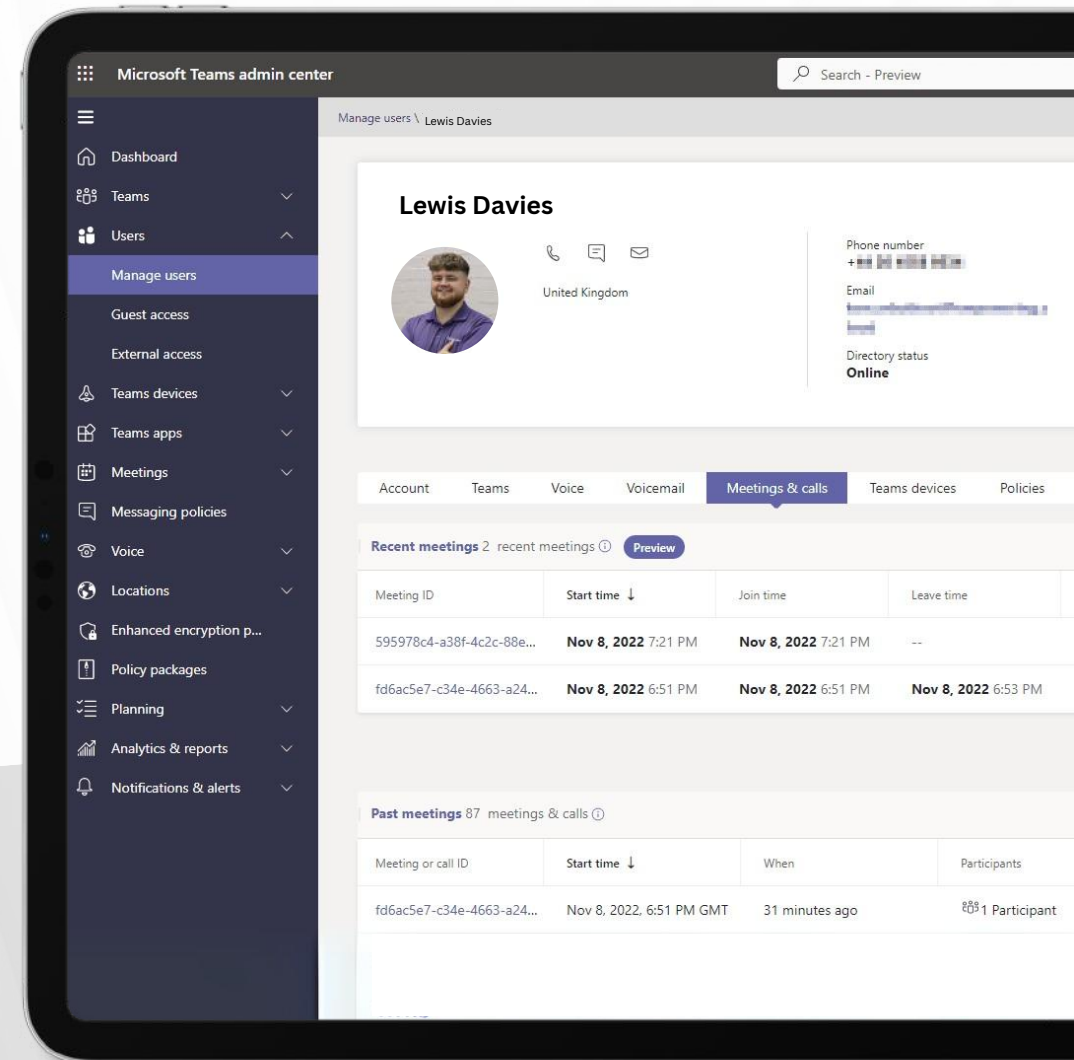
Microsoft Teams admin center

Search - Preview

Dashboard
Teams
Users
Manage users
Guest access
External access
Teams devices
Teams apps
Meetings
Messaging policies
Voice
Locations
Enhanced encryption p...
Policy packages
Planning
Analytics & reports
Notifications & alerts

Manage users \ Lewis Davies

Lewis Davies

United Kingdom

Phone number
+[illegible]

Email
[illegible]

Directory status
Online

Account | Teams | Voice | Voicemail | Meetings & calls | Teams devices | Policies

Recent meetings 2 recent meetings Preview

| Meeting ID | Start time ↓ | Join time | Leave time |
|---|---|---|---|
| 595978c4-a38f-4c2c-88e... | Nov 8, 2022 7:21 PM | Nov 8, 2022 7:21 PM | -- |
| fd6ac5e7-c34e-4663-a24... | Nov 8, 2022 6:51 PM | Nov 8, 2022 6:51 PM | Nov 8, 2022 6:53 PM |

Past meetings 87 meetings & calls

| Meeting or call ID | Start time ↓ | When | Participants |
|---|---|---|---|
| fd6ac5e7-c34e-4663-a24... | Nov 8, 2022, 6:51 PM GMT | 31 minutes ago | 1 Participant |